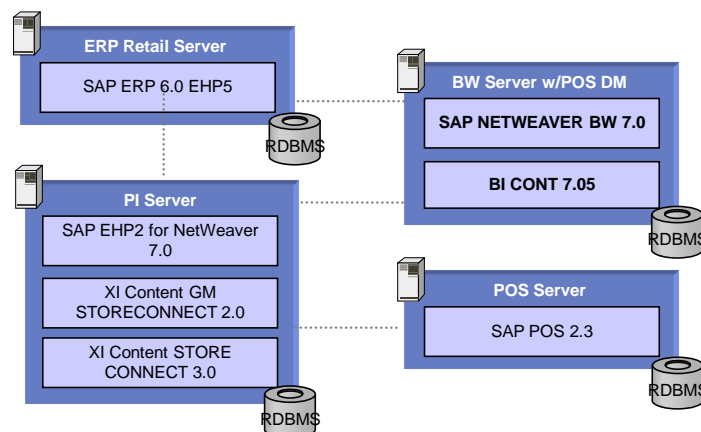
ERP Retail Server

SAP ERP 6.0 EHP5

RDBMS

BW Server w/POS DM

SAP NETWEAVER BW 7.0

BI CONT 7.05

RDBMS

PI Server

SAP EHP2 for NetWeaver 7.0

XI Content GM STORECONNECT 2.0

XI Content STORE CONNECT 3.0

RDBMS

POS Server

SAP POS 2.3

RDBMS